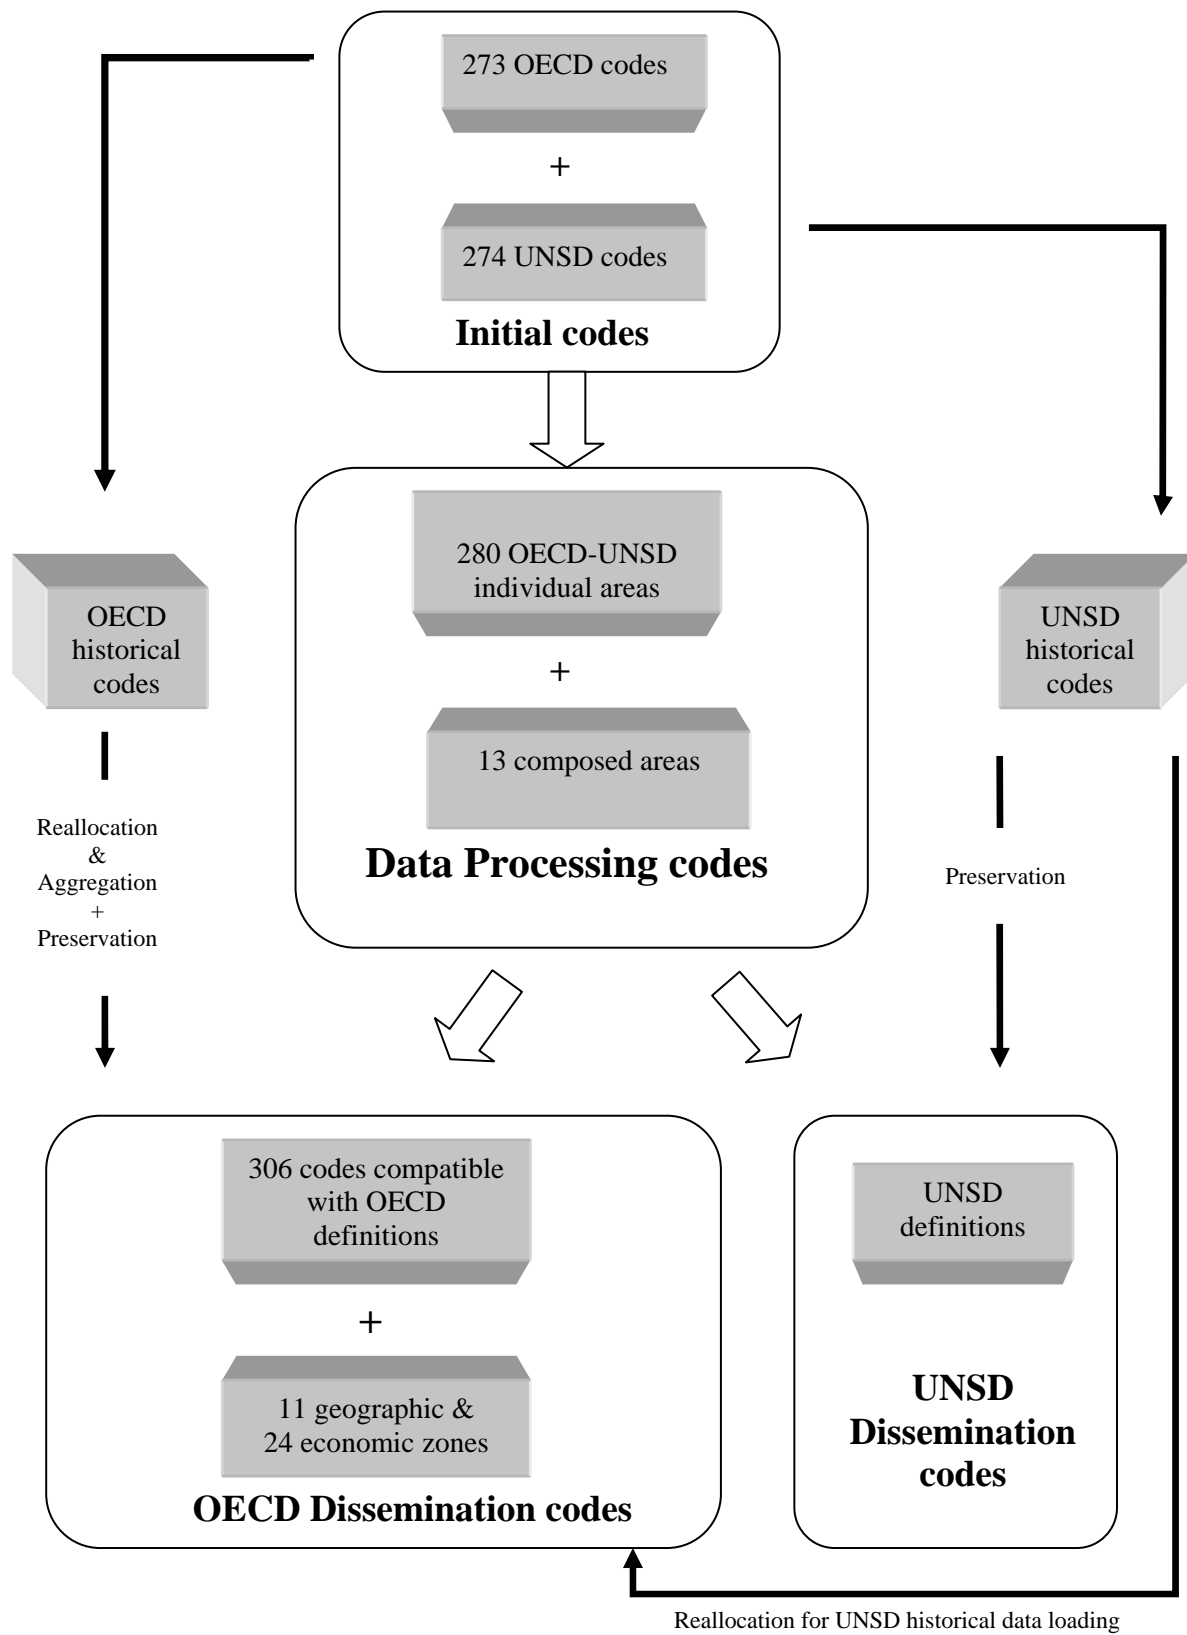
273 OECD codes

+

274 UNSD codes

Initial codes

OECD historical codes

280 OECD-UNSD individual areas

+

13 composed areas

Data Processing codes

UNSD historical codes

Reallocation & Aggregation + Preservation

Preservation

306 codes compatible with OECD definitions

+

11 geographic & 24 economic zones

OECD Dissemination codes

UNSD definitions

UNSD Dissemination codes

Reallocation for UNSD historical data loading